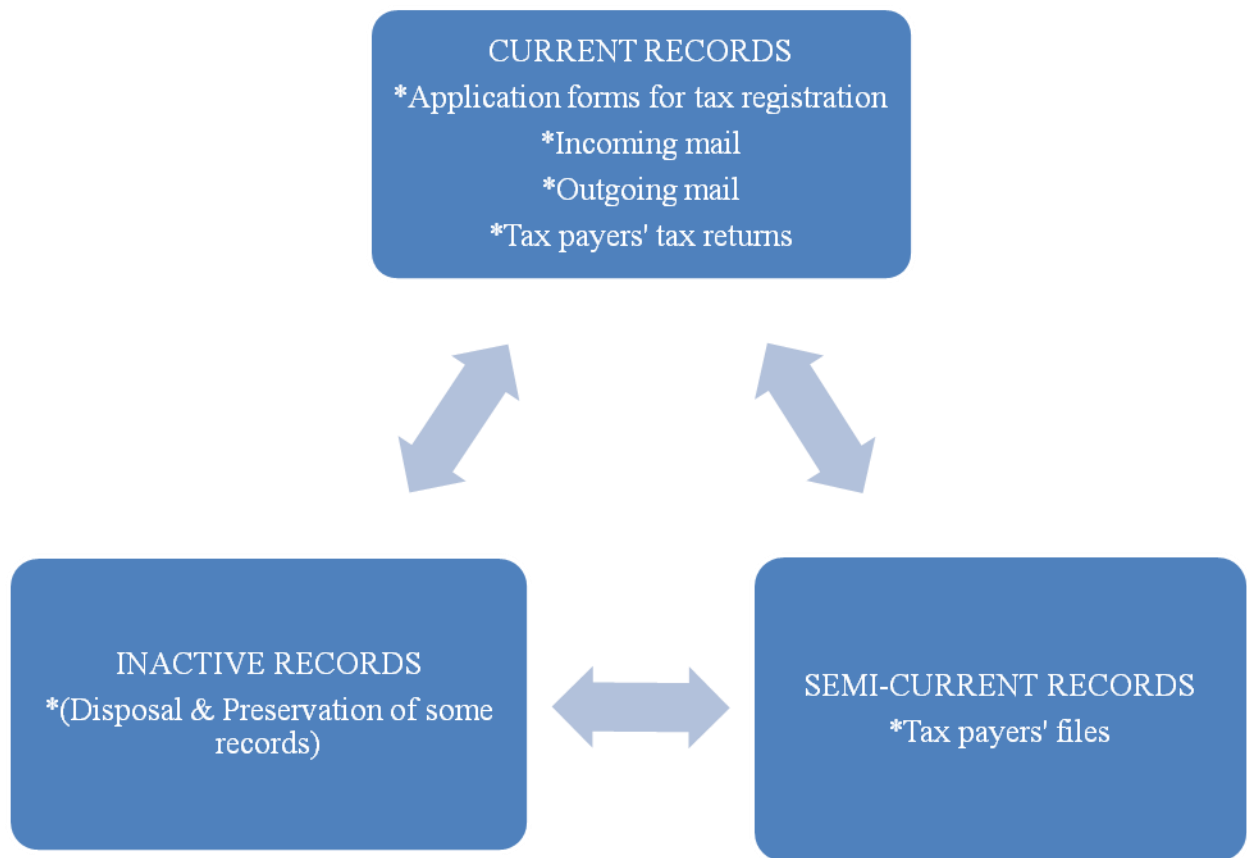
CURRENT RECORDS
*Application forms for tax registration
*Incoming mail
*Outgoing mail
*Tax payers' tax returns

INACTIVE RECORDS
*(Disposal & Preservation of some records)

SEMI-CURRENT RECORDS
*Tax payers' files